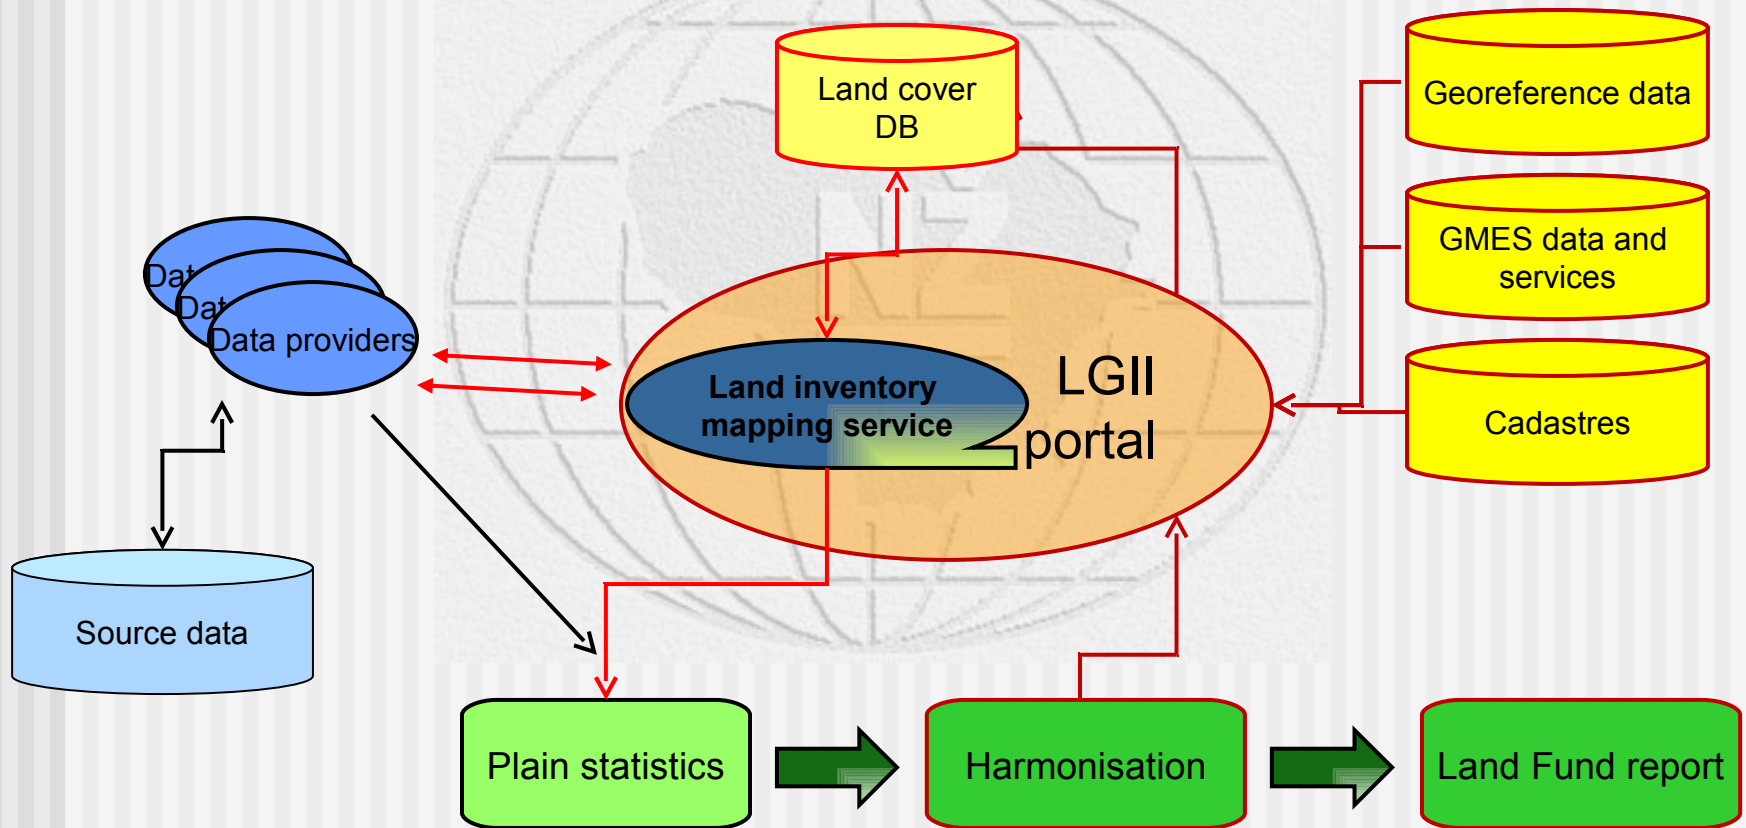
Land cover DB

Georeference data

GMES data and services

Cadastres

Dat

Dat

Data providers

Land inventory mapping service

LGII portal

Source data

Plain statistics

Harmonisation

Land Fund report